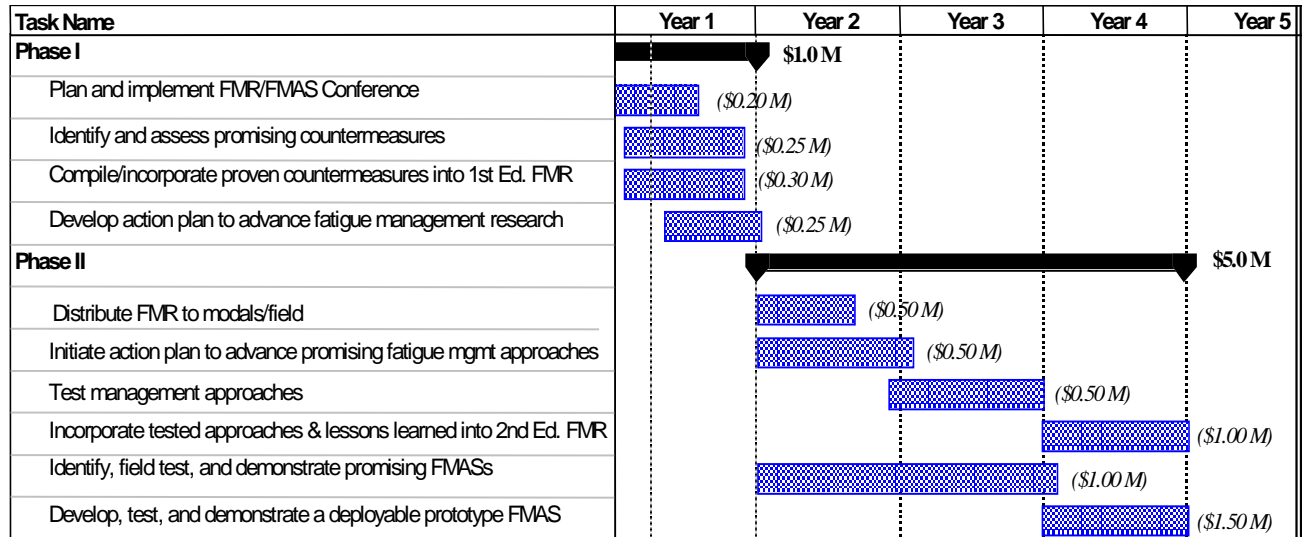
| Task Name | Year 1 | Year 2 | Year 3 | Year 4 | Year 5 |
|---|---|---|---|---|---|
| Phase I | $1.0 M | | | | |
| Plan and implement FMR/FMAS Conference | ($0.20 M) | | | | |
| Identify and assess promising countermeasures | ($0.25 M) | | | | |
| Compile/incorporate proven countermeasures into 1st Ed. FMR | ($0.30 M) | | | | |
| Develop action plan to advance fatigue management research | ($0.25 M) | | | | |
| Phase II | | | | | $5.0 M |
| Distribute FMR to modals/field | | ($0.50 M) | | | |
| Initiate action plan to advance promising fatigue mgmt approaches | | ($0.50 M) | | | |
| Test management approaches | | | ($0.50 M) | | |
| Incorporate tested approaches & lessons learned into 2nd Ed. FMR | | | | ($1.00 M) | |
| Identify, field test, and demonstrate promising FMASs | | | ($1.00 M) | | |
| Develop, test, and demonstrate a deployable prototype FMAS | | | | ($1.50 M) | |